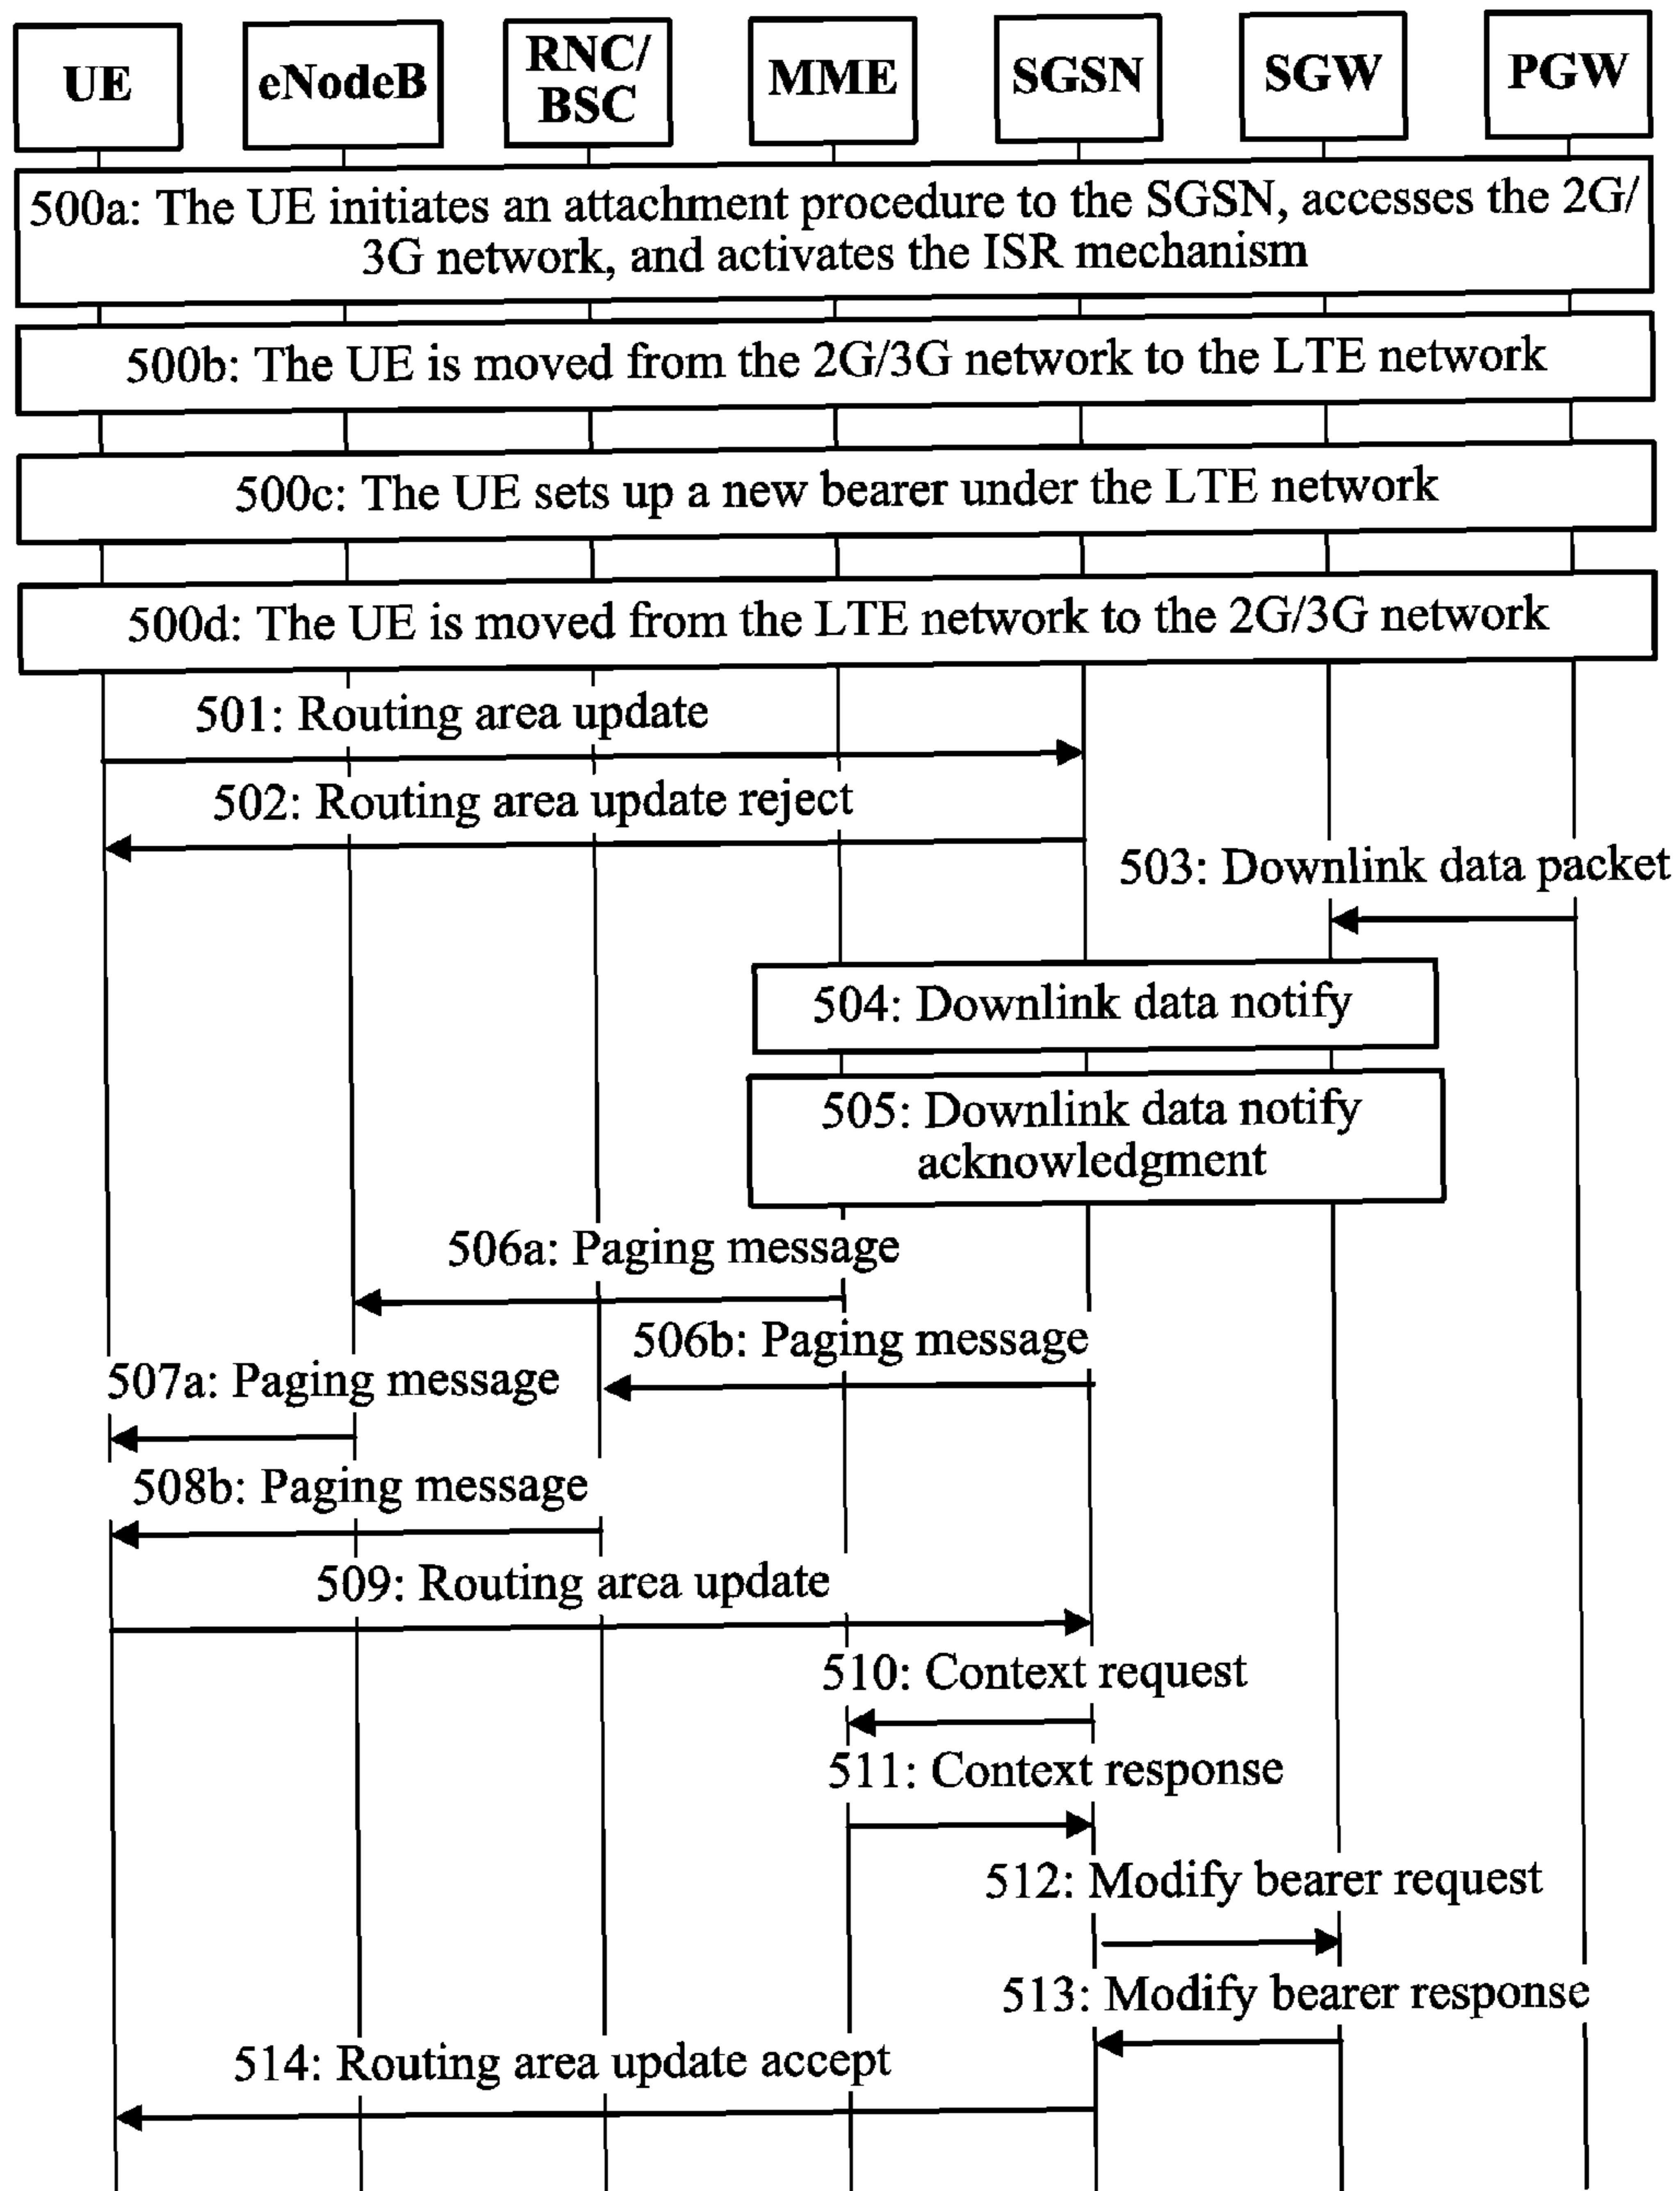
UE
eNodeB
RNC/ BSC
MME
SGSN
SGW
PGW

500a: The UE initiates an attachment procedure to the SGSN, accesses the 2G/ 3G network, and activates the ISR mechanism

500b: The UE is moved from the 2G/3G network to the LTE network

500c: The UE sets up a new bearer under the LTE network

500d: The UE is moved from the LTE network to the 2G/3G network

501: Routing area update

502: Routing area update reject

503: Downlink data packet

504: Downlink data notify

505: Downlink data notify acknowledgment

506a: Paging message

506b: Paging message

507a: Paging message

508b: Paging message

509: Routing area update

510: Context request

511: Context response

512: Modify bearer request

513: Modify bearer response

514: Routing area update accept